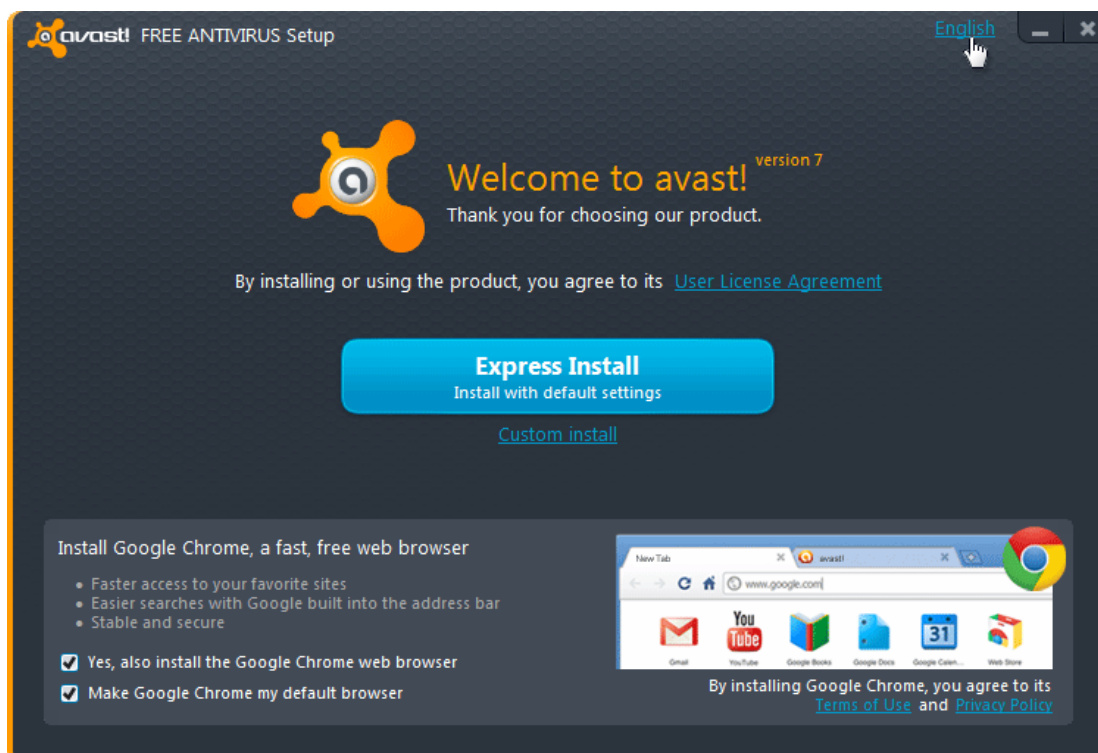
avast! FREE ANTIVIRUS Setup

English

Welcome to avast! version 7

Thank you for choosing our product.

By installing or using the product, you agree to its User License Agreement

Express Install
Install with default settings

Custom install

Install Google Chrome, a fast, free web browser

• Faster access to your favorite sites
• Easier searches with Google built into the address bar
• Stable and secure

Yes, also install the Google Chrome web browser

Make Google Chrome my default browser

New Tab
avast!
www.google.com
Gmail
YouTube
Google Books
Google Docs
Google Calen...
Web Store

By installing Google Chrome, you agree to its Terms of Use and Privacy Policy